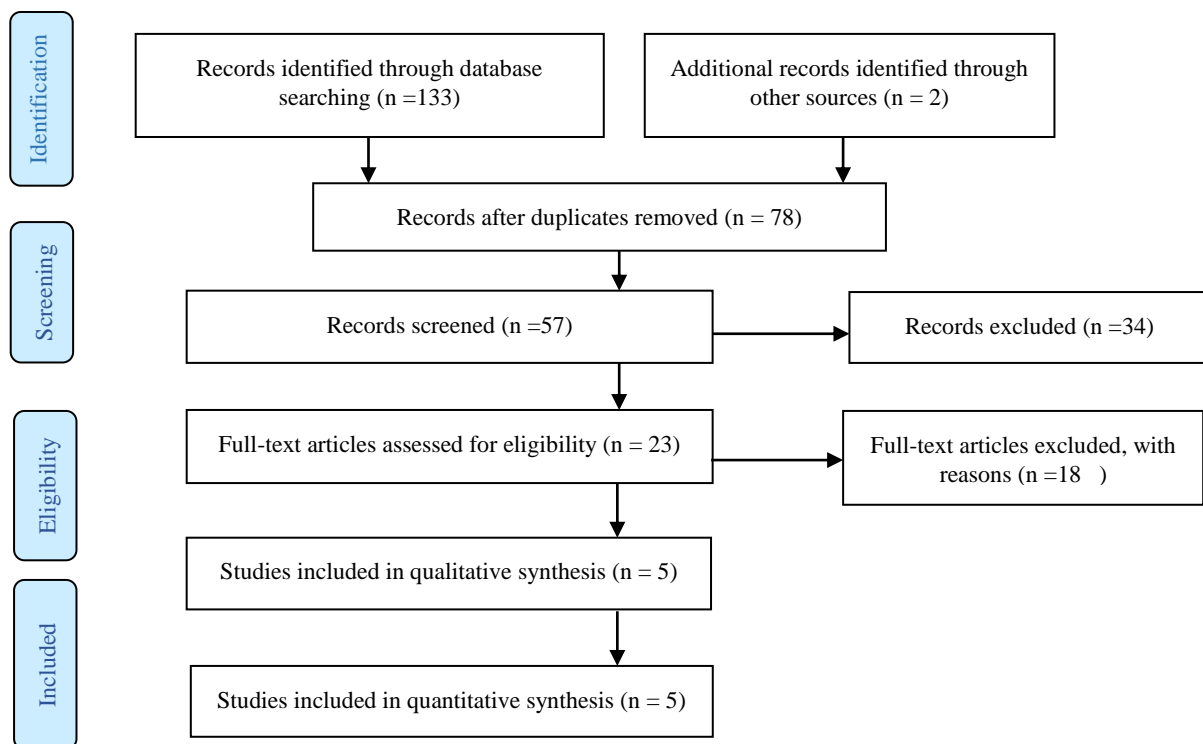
Identification

Records identified through database searching (n =133)

Additional records identified through other sources (n = 2)

Records after duplicates removed (n = 78)

Screening

Records screened (n =57)

Records excluded (n =34)

Eligibility

Full-text articles assessed for eligibility (n = 23)

Full-text articles excluded, with reasons (n =18 )

Studies included in qualitative synthesis (n = 5)

Included

Studies included in quantitative synthesis (n = 5)